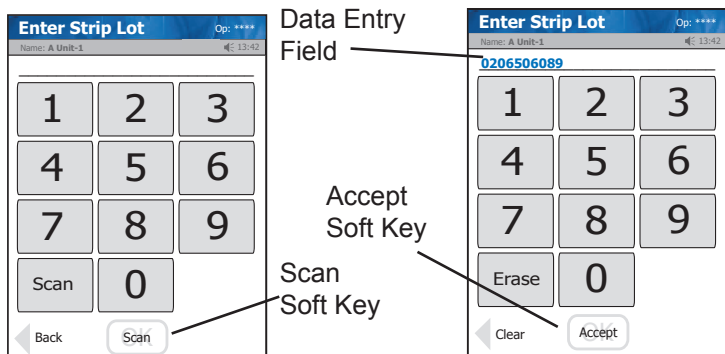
Enter Strip Lot
Op: ****
Name: A Unit-1
13:42

1 2 3
4 5 6
7 8 9
Scan 0

Back
Scan

Data Entry Field

Accept Soft Key

Scan Soft Key

Enter Strip Lot
Op: ****
Name: A Unit-1
13:42

0206506089

1 2 3
4 5 6
7 8 9
Erase 0

Clear
Accept